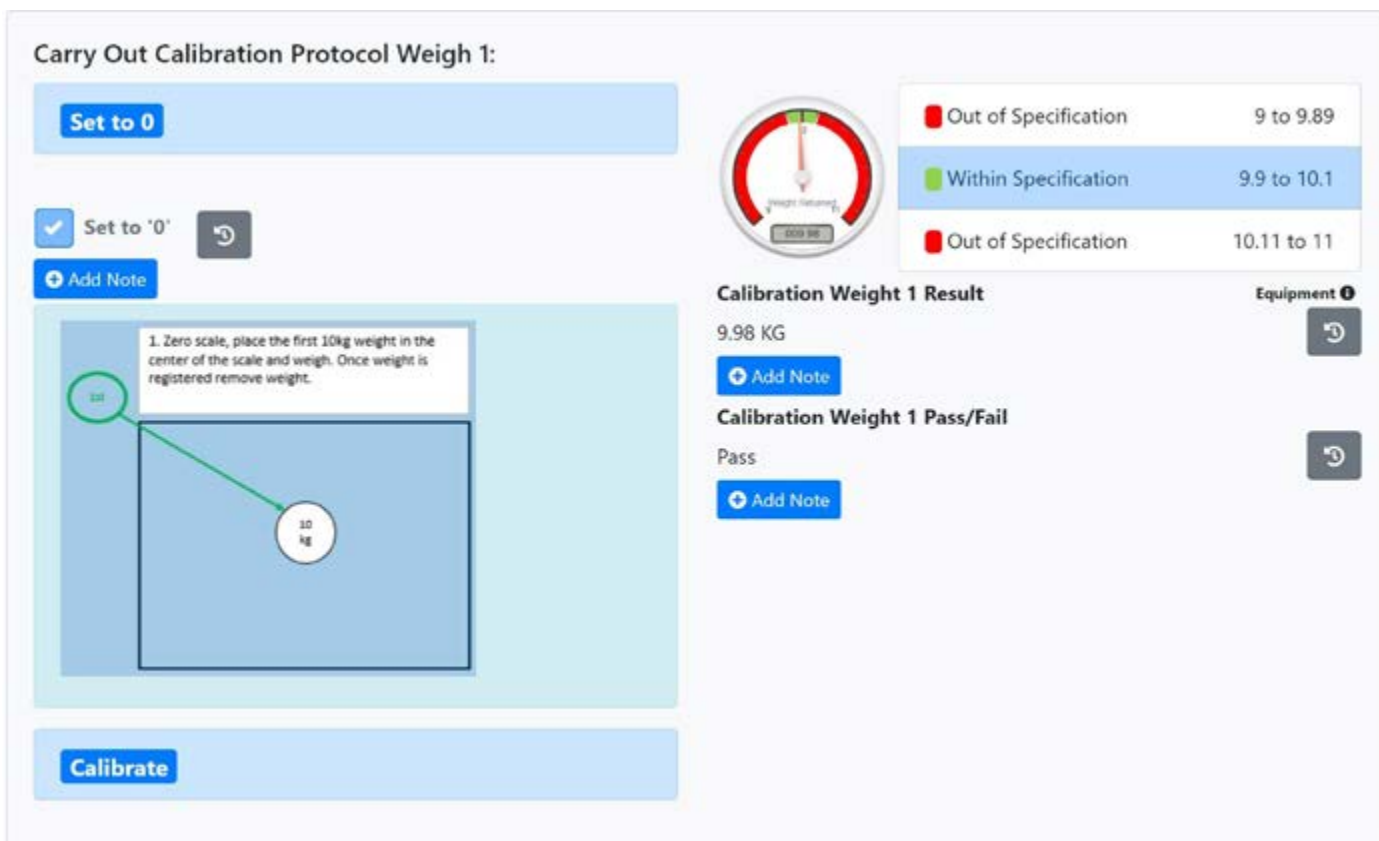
Carry Out Calibration Protocol Weigh 1:

Set to 0

Set to '0'

Add Note

1. Zero scale, place the first 10kg weight in the center of the scale and weigh. Once weight is registered remove weight.

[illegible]

10 kg

Calibrate

Weight Returned

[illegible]

| | |
|---|---|
| Out of Specification | 9 to 9.89 |
| Within Specification | 9.9 to 10.1 |
| Out of Specification | 10.11 to 11 |

Calibration Weight 1 Result

Equipment

9.98 KG

Add Note

Calibration Weight 1 Pass/Fail

Pass

Add Note